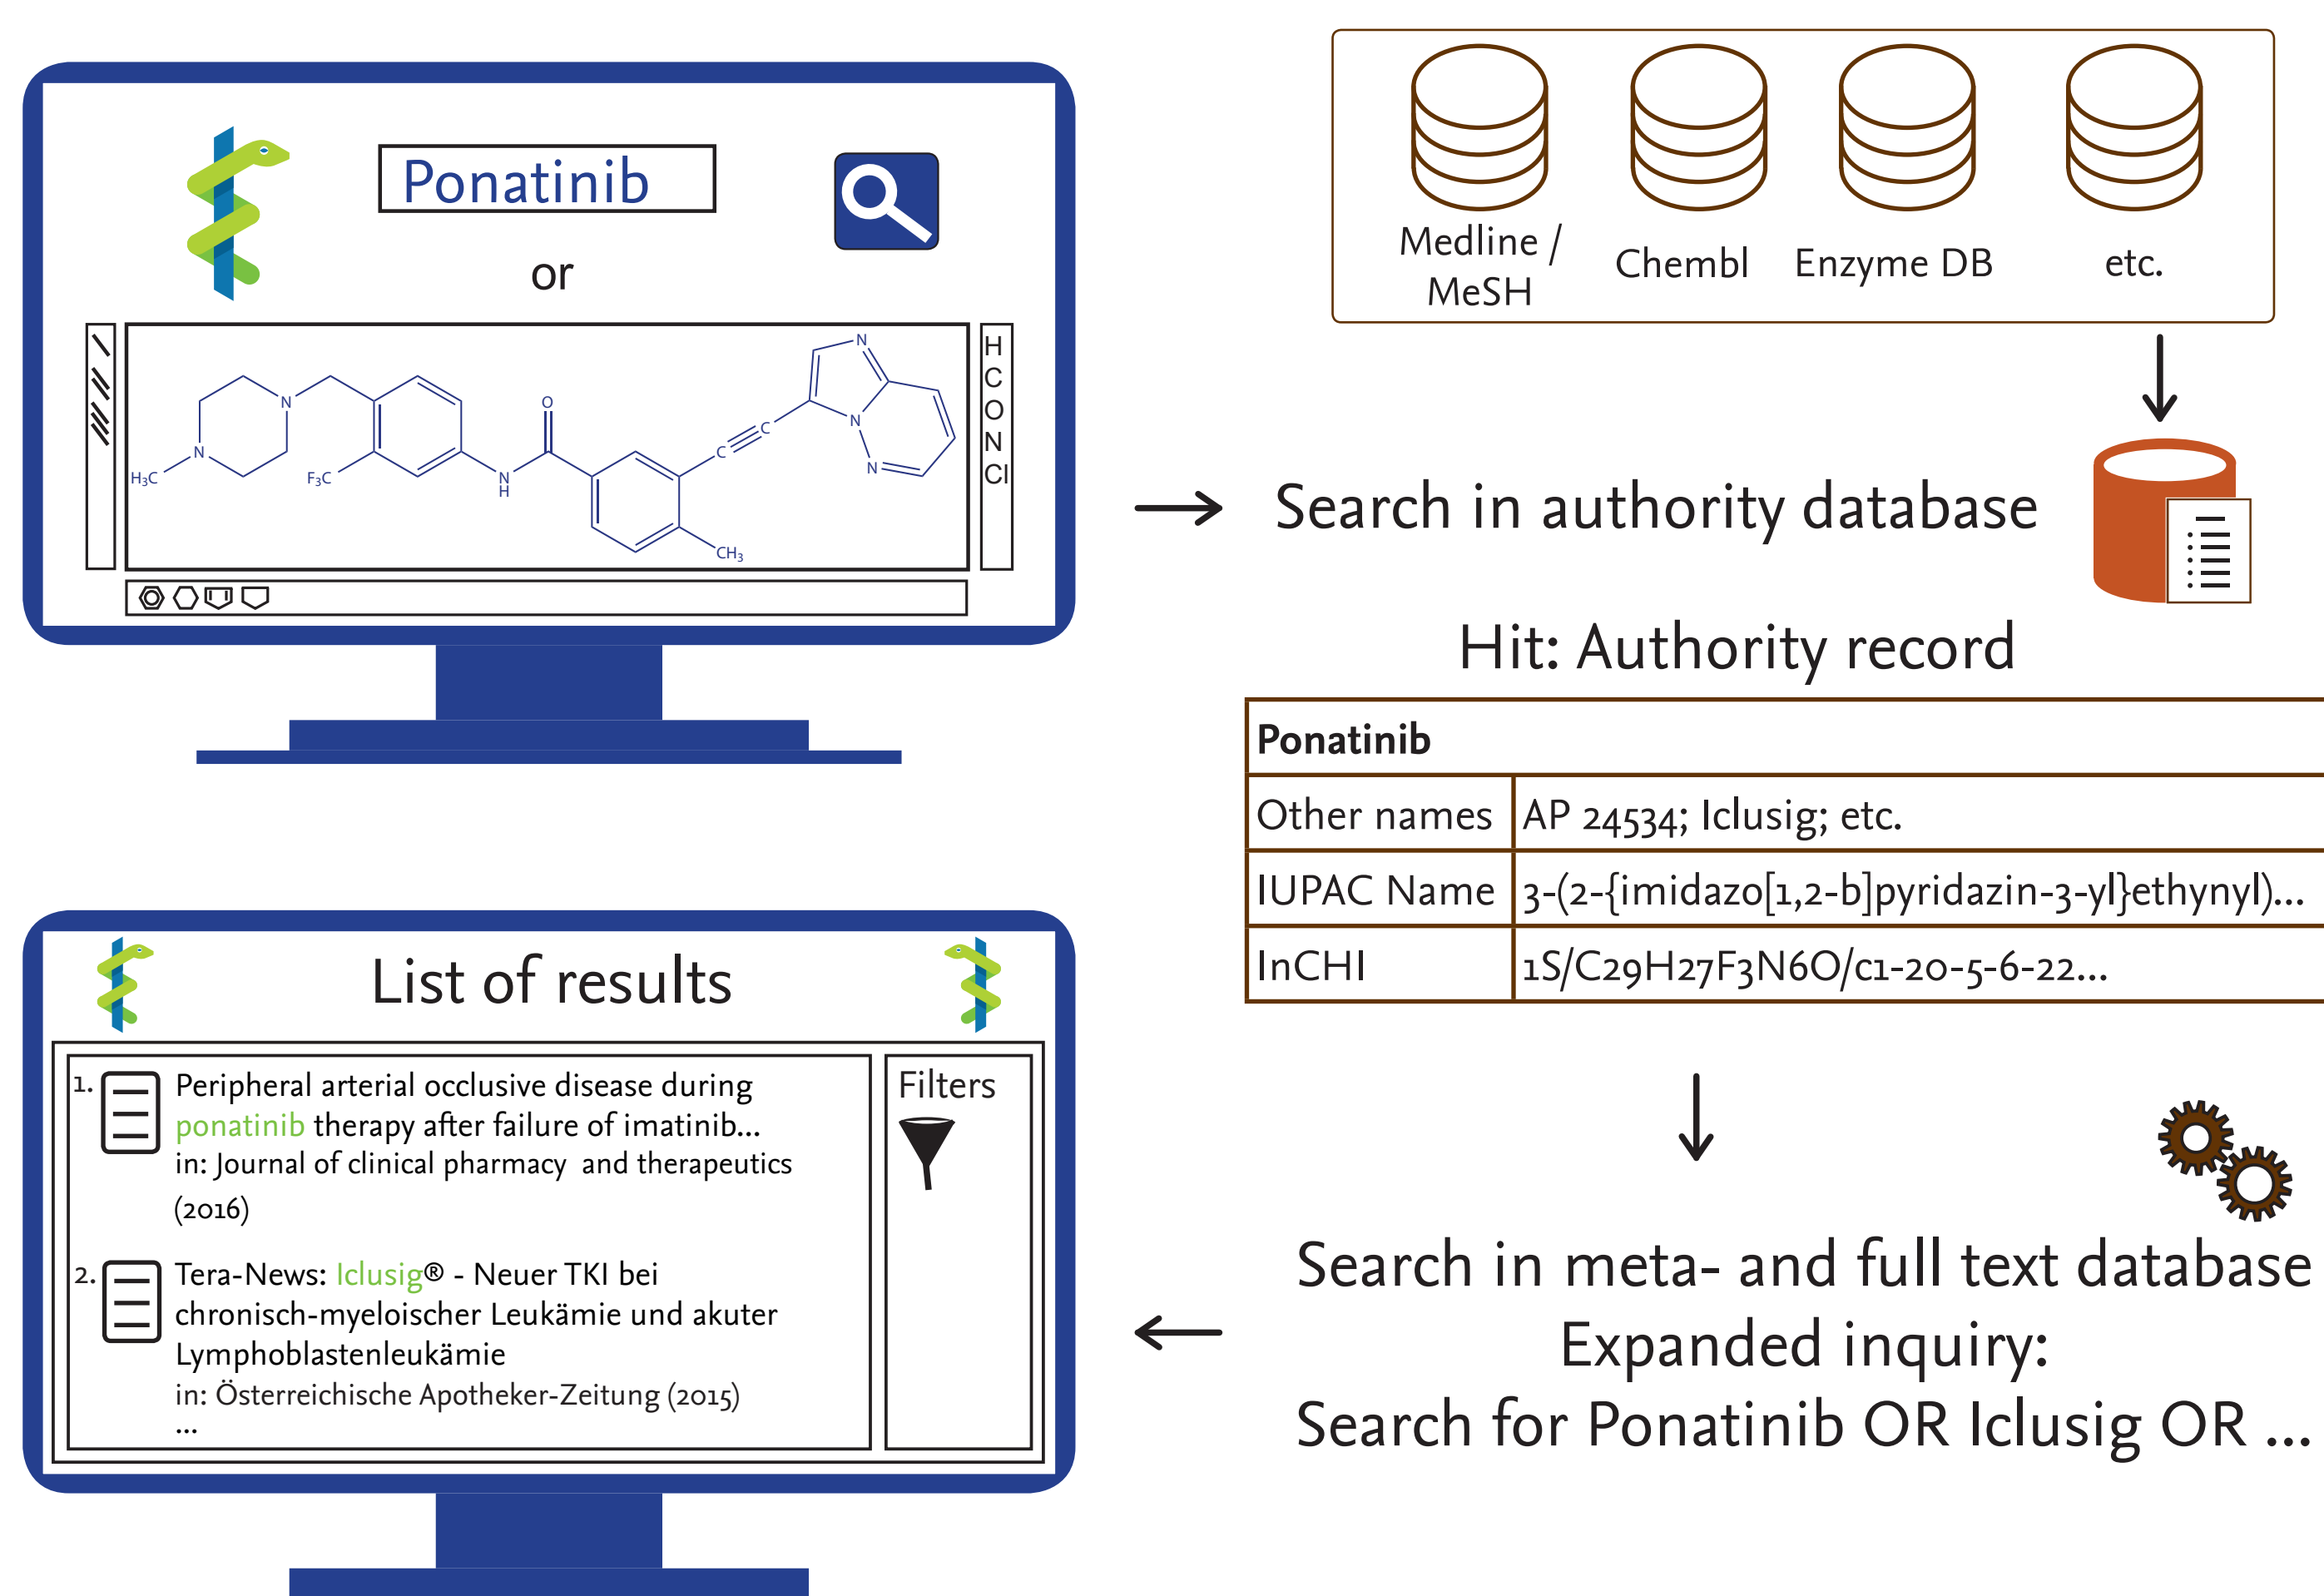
Ponatinib

or

N
H₃C N
F₃C
N H
O
C
C
N
N
N
CH₃

H
C
O
N
Cl

Medline / MeSH

Chembl

Enzyme DB

etc.

Search in authority database

Hit: Authority record

| Ponatinib | |
|---|---|
| Other names | AP 24534; Iclusig; etc. |
| IUPAC Name | 3-(2-{imidazo[1,2-b]pyridazin-3-yl}ethynyl)... |
| InCHI | 1S/C29H27F3N6O/c1-20-5-6-22... |

List of results

1. Peripheral arterial occlusive disease during ponatinib therapy after failure of imatinib... in: Journal of clinical pharmacy and therapeutics (2016)

2. Tera-News: Iclusig® - Neuer TKI bei chronisch-myeloischer Leukämie und akuter Lymphoblastenleukämie in: Österreichische Apotheker-Zeitung (2015)
...

Filters

Search in meta- and full text database
Expanded inquiry:
Search for Ponatinib OR Iclusig OR ...